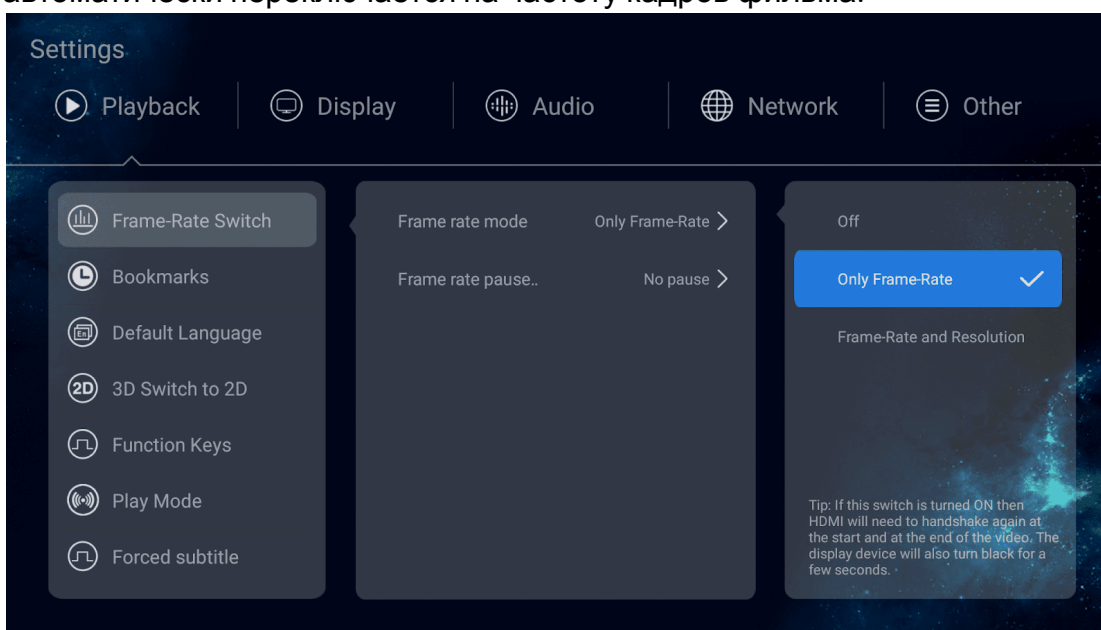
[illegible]

Settings

Playback | Display | Audio | Network | Other

Frame-Rate Switch
Bookmarks
Default Language
3D Switch to 2D
Function Keys
Play Mode
Forced subtitle

Frame rate mode Only Frame-Rate >
Frame rate pause.. No pause >

Off
Only Frame-Rate
Frame-Rate and Resolution

Tip: If this switch is turned ON then HDMI will need to handshake again at the start and at the end of the video. The display device will also turn black for a few seconds.